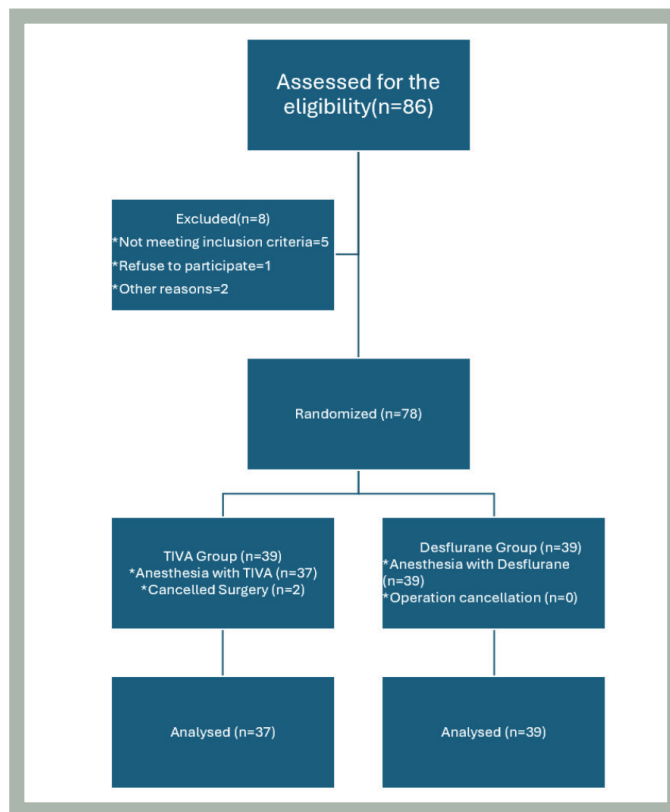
Assessed for the eligibility(n=86)

Excluded(n=8)
*Not meeting inclusion criteria=5
*Refuse to participate=1
*Other reasons=2

Randomized (n=78)

TIVA Group (n=39)
*Anesthesia with TIVA (n=37)
*Cancelled Surgery (n=2)

Desflurane Group (n=39)
*Anesthesia with Desflurane (n=39)
*Operation cancellation (n=0)

Analysed (n=37)

Analysed (n=39)